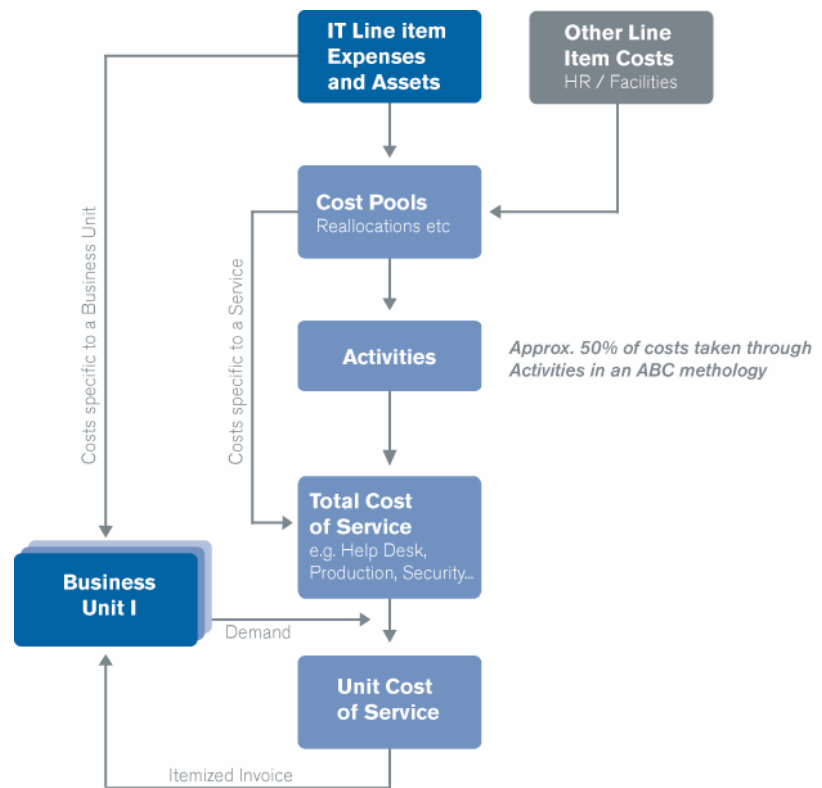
IT Line item Expenses and Assets

Other Line Item Costs
HR / Facilities

Costs specific to a Business Unit

Cost Pools
Reallocations etc

Costs specific to a Service

Activities

Approx. 50% of costs taken through Activities in an ABC methology

Total Cost of Service
e.g. Help Desk, Production, Security...

Business Unit I

Demand

Unit Cost of Service

Itemized Invoice